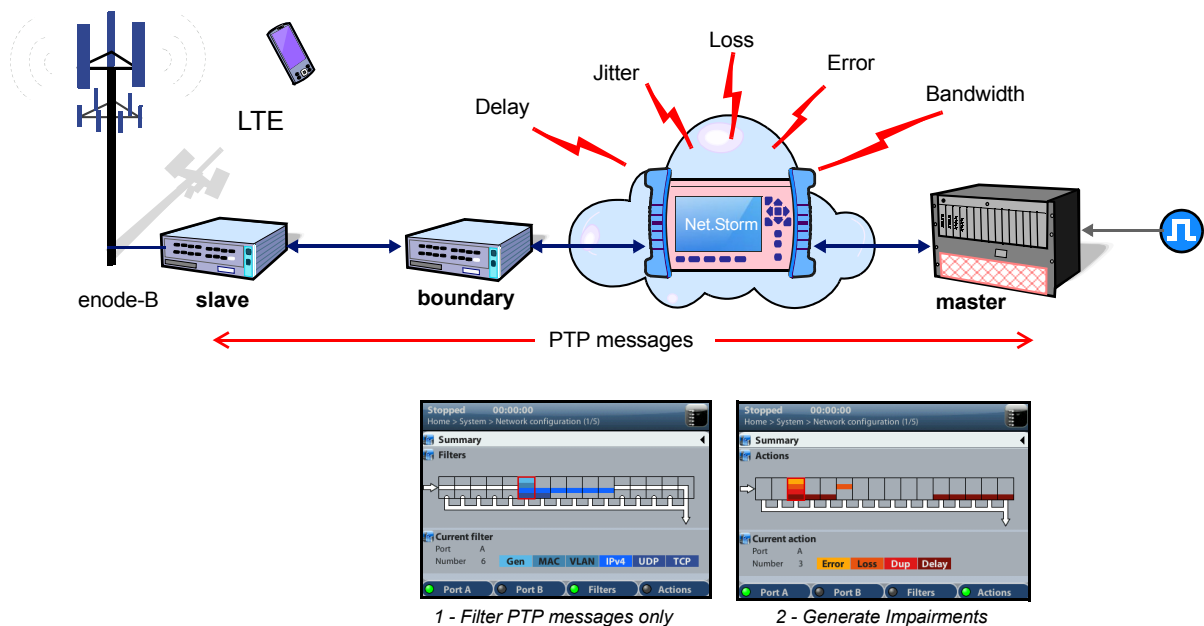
LTE

Loss

Jitter

Error

Delay

Bandwidth

Net.Storm

enode-B

slave

boundary

master

PTP messages

Stopped 00:00:00
Home > System > Network configuration (1/5)
Summary
Filters
Current filter
Port A
Number 6
Gen MAC VLAN IPv4 UDP TCP
Port A Port B Filters Actions

1 - Filter PTP messages only

Stopped 00:00:00
Home > System > Network configuration (1/5)
Summary
Actions
Current action
Port A
Number 3
Error Loss Dup Delay
Port A Port B Filters Actions

2 - Generate Impairments